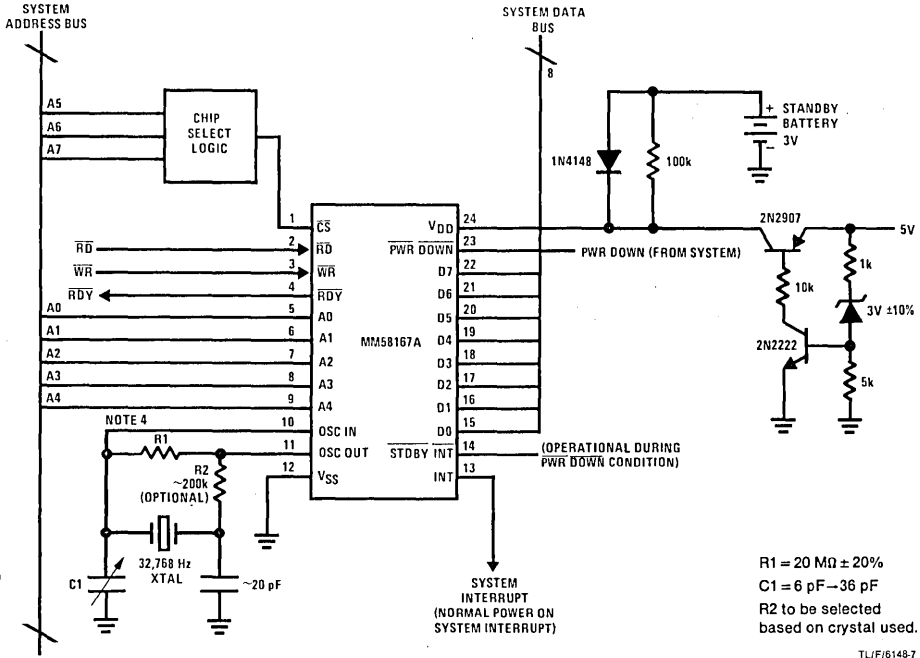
SYSTEM ADDRESS BUS

SYSTEM DATA BUS

8

A5
A6
A7

CHIP SELECT LOGIC

+ STANDBY BATTERY 3V
−

1N4148

100k

1 $\overline{CS}$
$\overline{RD}$ 2 $\overline{RD}$
$\overline{WR}$ 3 $\overline{WR}$
$\overline{RDY}$ 4 $\overline{RDY}$
A0 5 A0
A1 6 A1
A2 7 A2
A3 8 A3
A4 9 A4
NOTE 4 10 OSC IN
11 OSC OUT
12 $V_{SS}$

MM58167A

$V_{DD}$ 24
$\overline{PWR}$ $\overline{DOWN}$ 23
D7 22
D6 21
D5 20
D4 19
D3 18
D2 17
D1 16
D0 15
$\overline{STDBY}$ $\overline{INT}$ 14
INT 13

PWR DOWN (FROM SYSTEM)

2N2907

5V

1k

10k

3V ±10%

2N2222

5k

(OPERATIONAL DURING $\overline{PWR}$ $\overline{DOWN}$ CONDITION)

R1

R2 ~200k (OPTIONAL)

32,768 Hz XTAL

C1

~20 pF

SYSTEM INTERRUPT (NORMAL POWER ON SYSTEM INTERRUPT)

R1 = 20 MΩ ± 20%
C1 = 6 pF→36 pF
R2 to be selected based on crystal used.

TL/F/6148-7